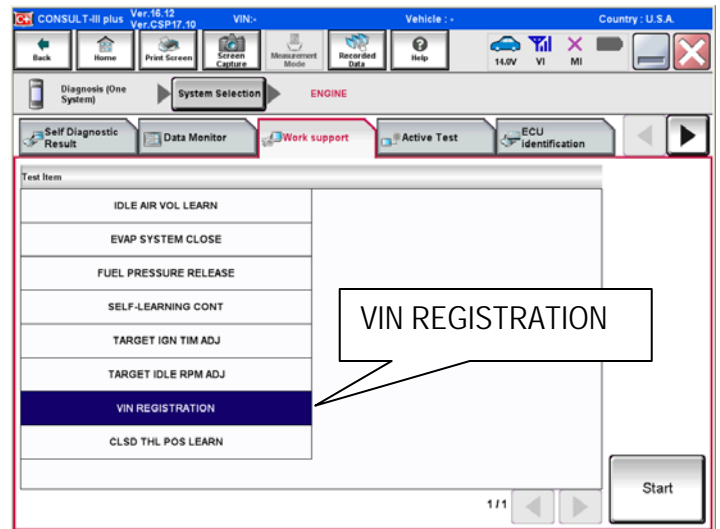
CONSULT-III plus Ver.16.12 Ver.CSP17.10 VIN:- Vehicle : - Country : U.S.A.

Back Home Print Screen Screen Capture Measurement Mode Recorded Data Help 14.0V VI MI

Diagnosis (One System) System Selection ENGINE

Self Diagnostic Result Data Monitor Work support Active Test ECU identification

Test Item

IDLE AIR VOL LEARN

EVAP SYSTEM CLOSE

FUEL PRESSURE RELEASE

SELF-LEARNING CONT

TARGET IGN TIM ADJ

TARGET IDLE RPM ADJ

VIN REGISTRATION

CLSD THL POS LEARN

VIN REGISTRATION

1/1

Start